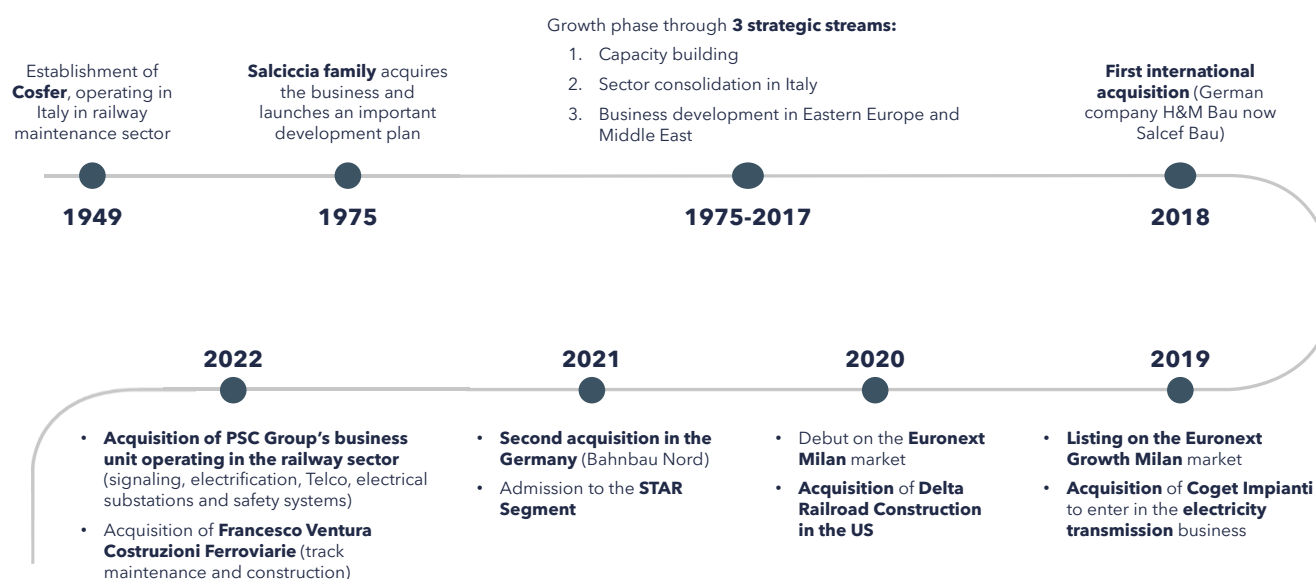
Establishment of **Cosfer**, operating in Italy in railway maintenance sector

1949

**Salciccia family** acquires the business and launches an important development plan

1975

Growth phase through **3 strategic streams:**

1. Capacity building
2. Sector consolidation in Italy
3. Business development in Eastern Europe and Middle East

1975-2017

**First international acquisition** (German company H&M Bau now Salcef Bau)

2018

2019

- **Listing on the Euronext Growth Milan** market
- **Acquisition** of **Coget Impianti** to enter in the **electricity transmission** business

2020

- Debut on the **Euronext Milan** market
- **Acquisition** of **Delta Railroad Construction in the US**

2021

- **Second acquisition in the Germany** (Bahnbau Nord)
- Admission to the **STAR Segment**

2022

- **Acquisition of PSC Group's business unit operating in the railway sector** (signaling, electrification, Telco, electrical substations and safety systems)
- Acquisition of **Francesco Ventura Costruzioni Ferroviarie** (track maintenance and construction)